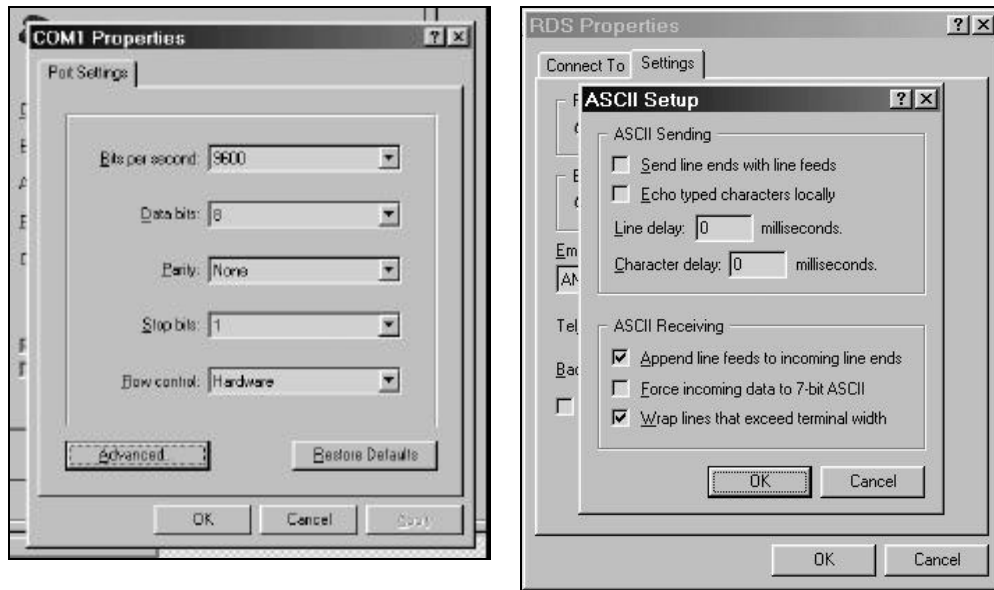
COM1 Properties ? ×

Port Settings

Bits per second: 9600

Data bits: 8

Parity: None

Stop bits: 1

Flow control: Hardware

Advanced...

Restore Defaults

OK Cancel Apply

RDS Properties ? ×

Connect To Settings

ASCII Setup ? ×

ASCII Sending

Send line ends with line feeds

Echo typed characters locally

Line delay: 0 milliseconds.

Character delay: 0 milliseconds.

ASCII Receiving

Append line feeds to incoming line ends

Force incoming data to 7-bit ASCII

Wrap lines that exceed terminal width

OK Cancel

Em

AN

Tel

Bac

OK Cancel